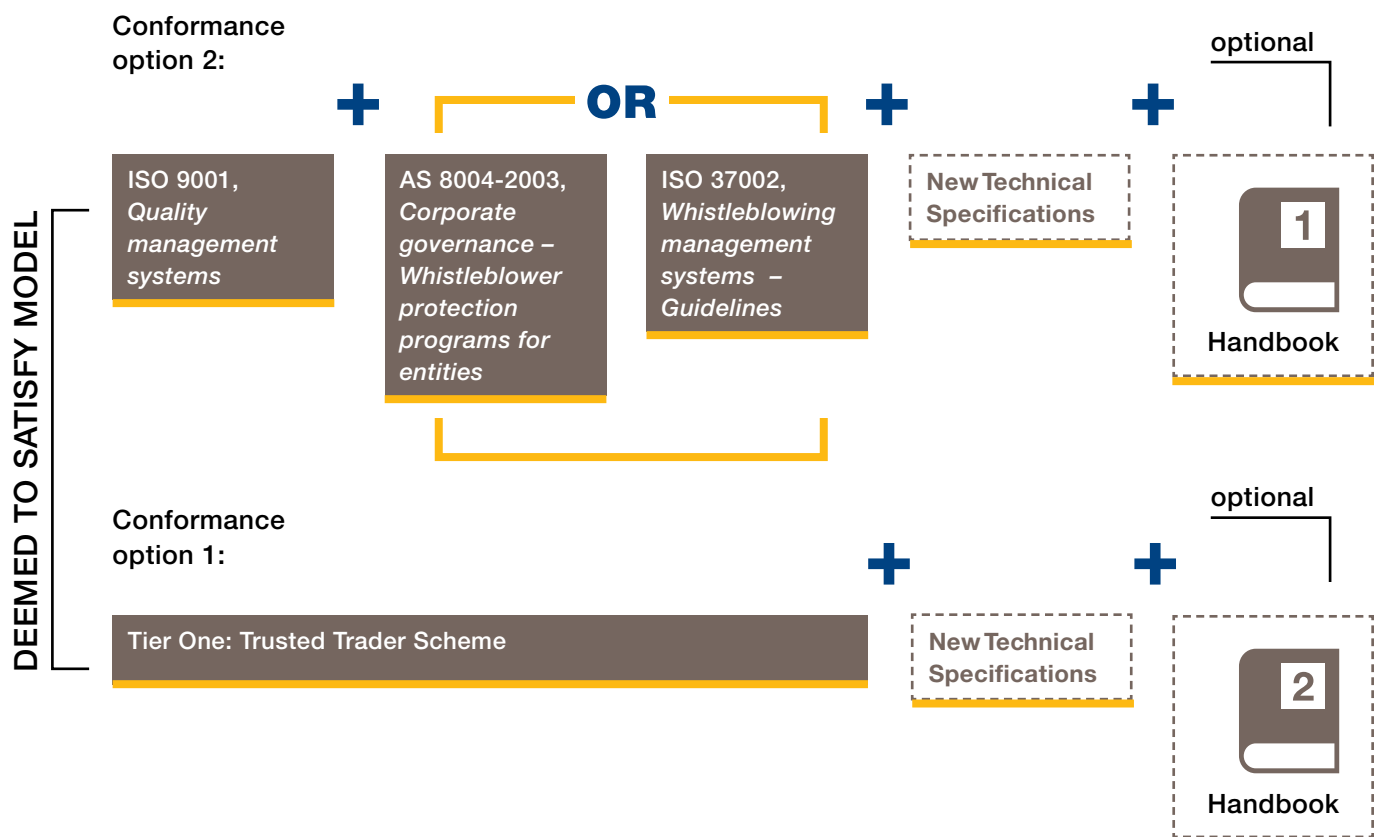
DEEMED TO SATISFY MODEL

Conformance option 2:

optional

+

OR

+

+

ISO 9001, *Quality management systems*

AS 8004-2003, *Corporate governance – Whistleblower protection programs for entities*

ISO 37002, *Whistleblowing management systems – Guidelines*

New Technical Specifications

1

Handbook

Conformance option 1:

optional

+

+

Tier One: Trusted Trader Scheme

New Technical Specifications

2

Handbook